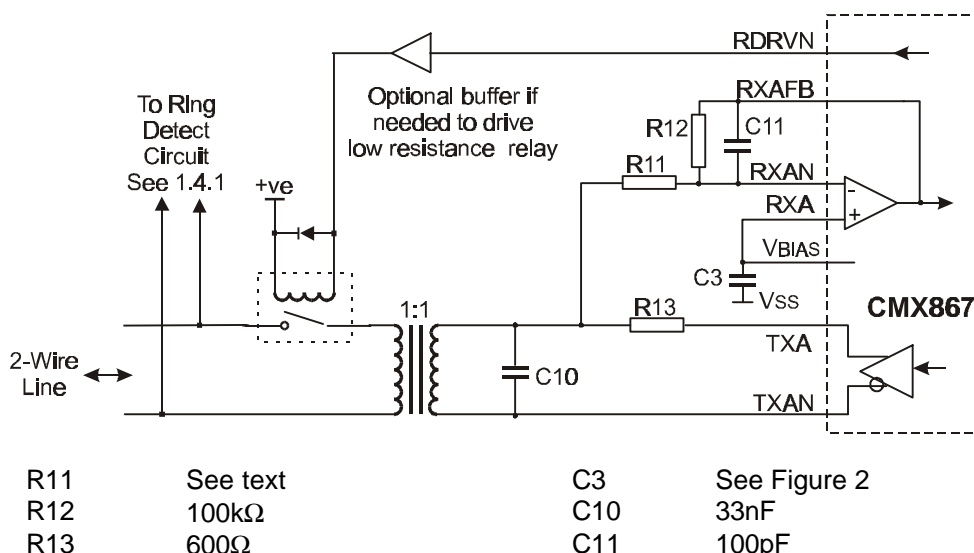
RDRVN

To Ring Detect Circuit See 1.4.1

Optional buffer if needed to drive low resistance relay

RXAFB

R12

C11

R11

RXAN

+ve

RXA

VBIAS

C3

VSS

1:1

R13

CMX867

TXA

2-Wire Line

C10

TXAN

| | | | |
|---|---|---|---|
| R11 | See text | C3 | See Figure 2 |
| R12 | 100kΩ | C10 | 33nF |
| R13 | 600Ω | C11 | 100pF |